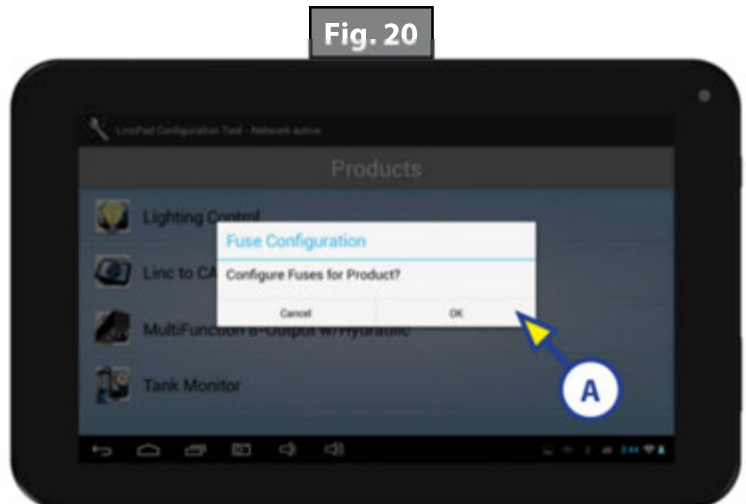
Fig. 20

LincPad Configuration Tool - Network active

Products

Lighting Control

Linc to CA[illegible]

MultiFunction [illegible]-Output w/Hydraulic

Tank Monitor

Fuse Configuration

Configure Fuses for Product?

Cancel

OK

A